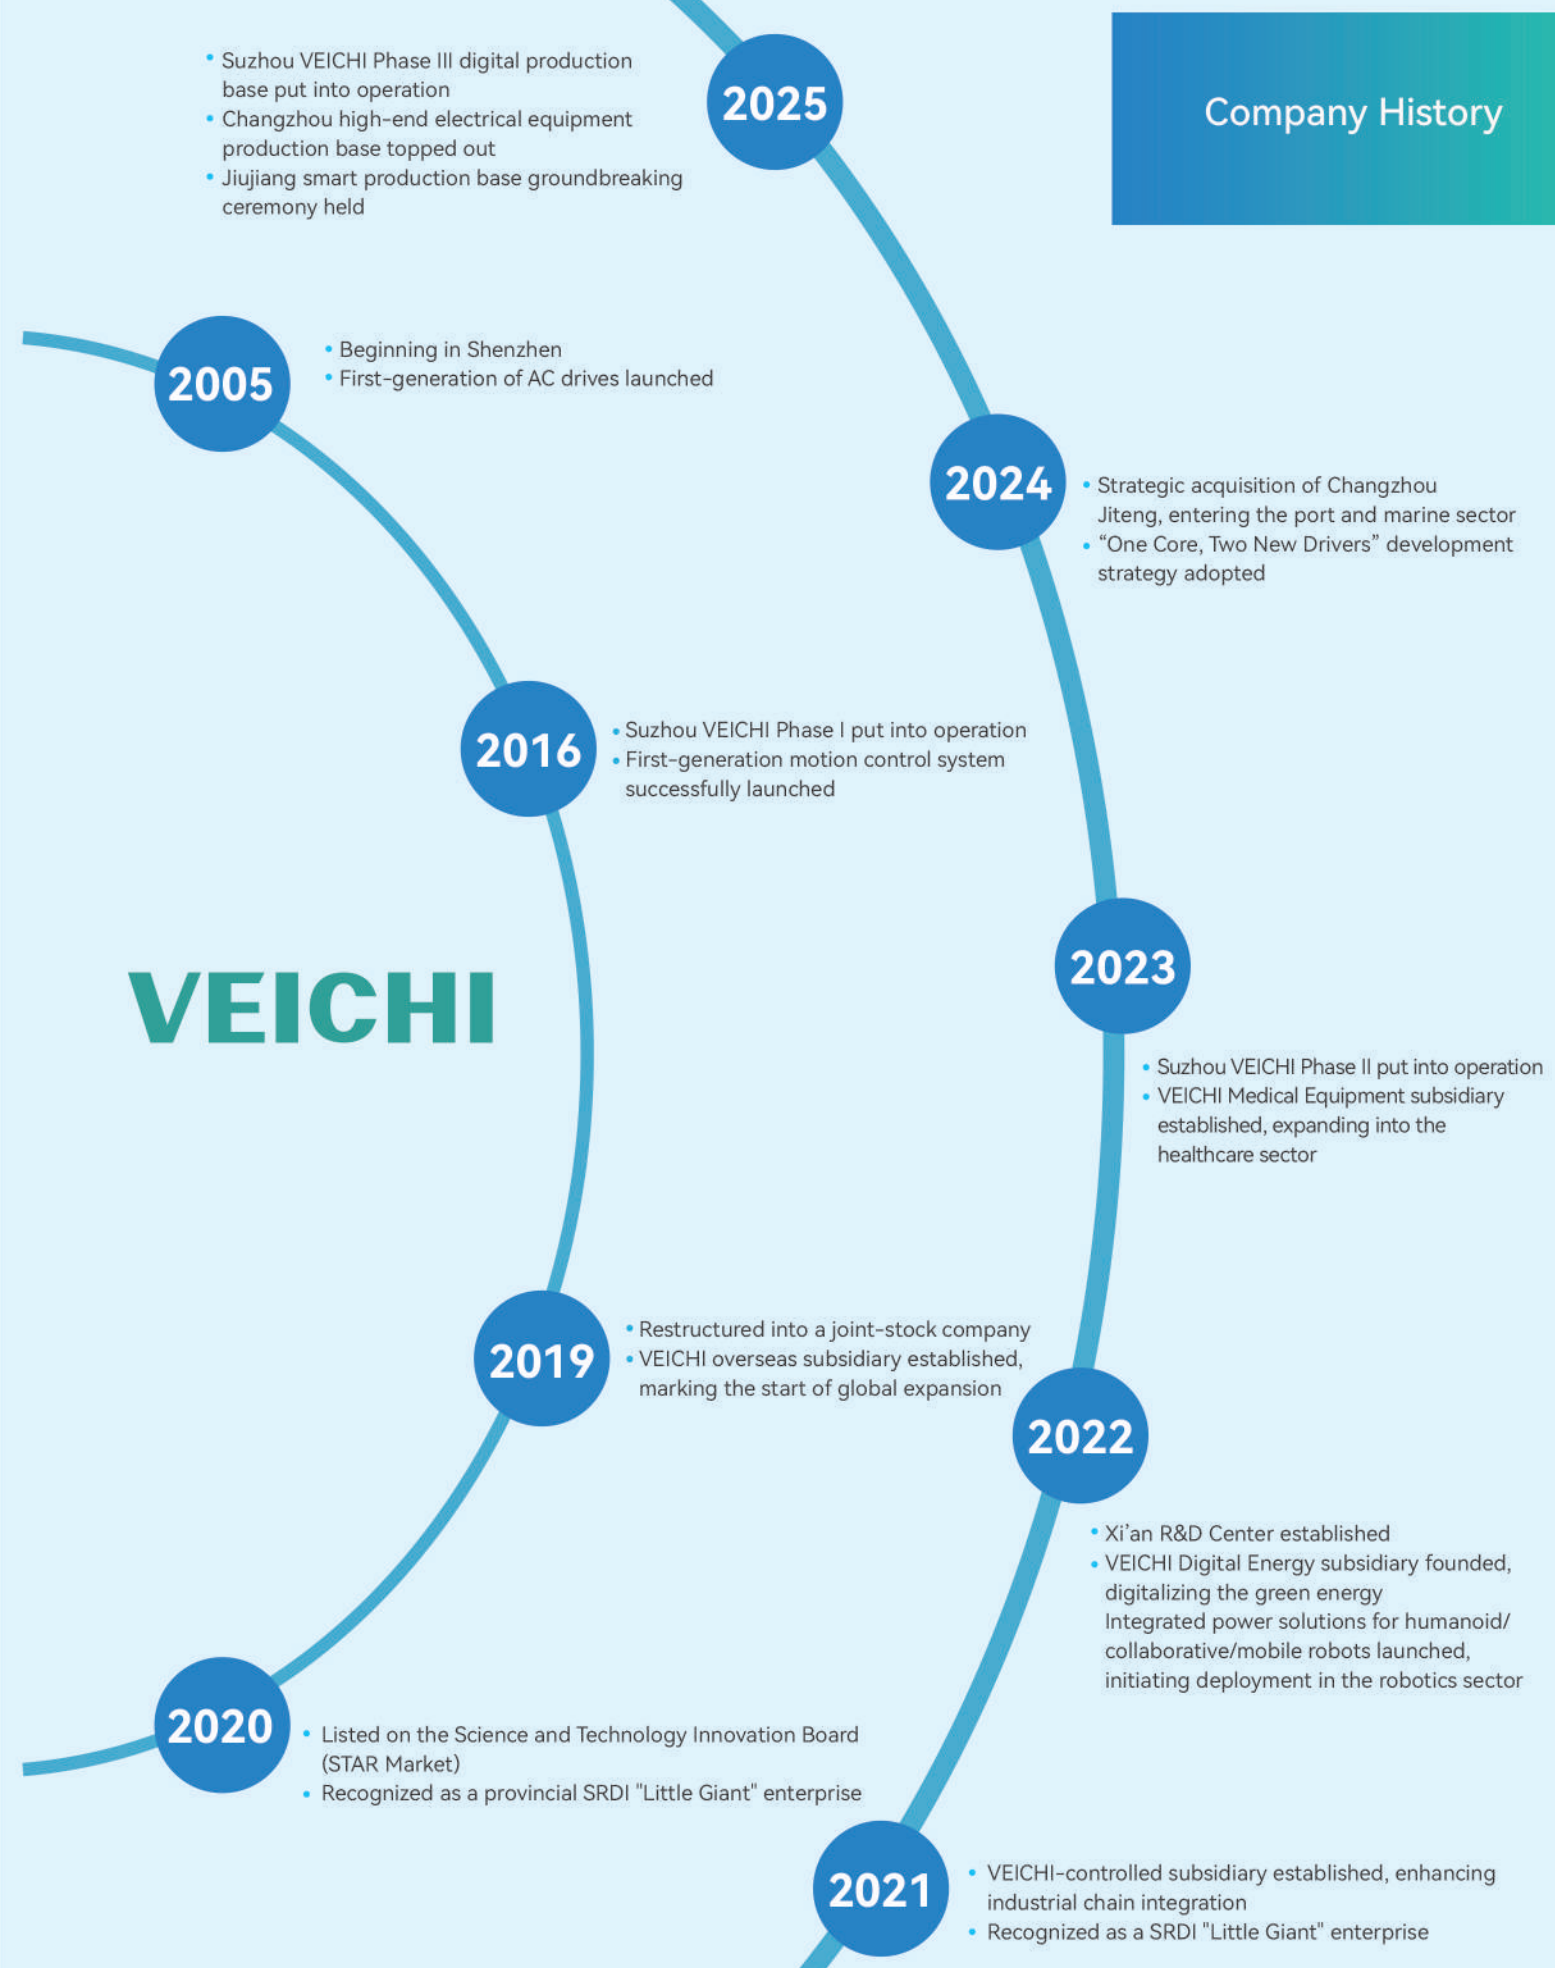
Company History

2025

• Suzhou VEICHI Phase III digital production base put into operation
• Changzhou high-end electrical equipment production base topped out
• Jiujiang smart production base groundbreaking ceremony held

2005

• Beginning in Shenzhen
• First-generation of AC drives launched

2024

• Strategic acquisition of Changzhou Jiteng, entering the port and marine sector
• "One Core, Two New Drivers" development strategy adopted

2016

• Suzhou VEICHI Phase I put into operation
• First-generation motion control system successfully launched

VEICHI

2023

• Suzhou VEICHI Phase II put into operation
• VEICHI Medical Equipment subsidiary established, expanding into the healthcare sector

2019

• Restructured into a joint-stock company
• VEICHI overseas subsidiary established, marking the start of global expansion

2022

• Xi'an R&D Center established
• VEICHI Digital Energy subsidiary founded, digitalizing the green energy Integrated power solutions for humanoid/collaborative/mobile robots launched, initiating deployment in the robotics sector

2020

• Listed on the Science and Technology Innovation Board (STAR Market)
• Recognized as a provincial SRDI "Little Giant" enterprise

2021

• VEICHI-controlled subsidiary established, enhancing industrial chain integration
• Recognized as a SRDI "Little Giant" enterprise